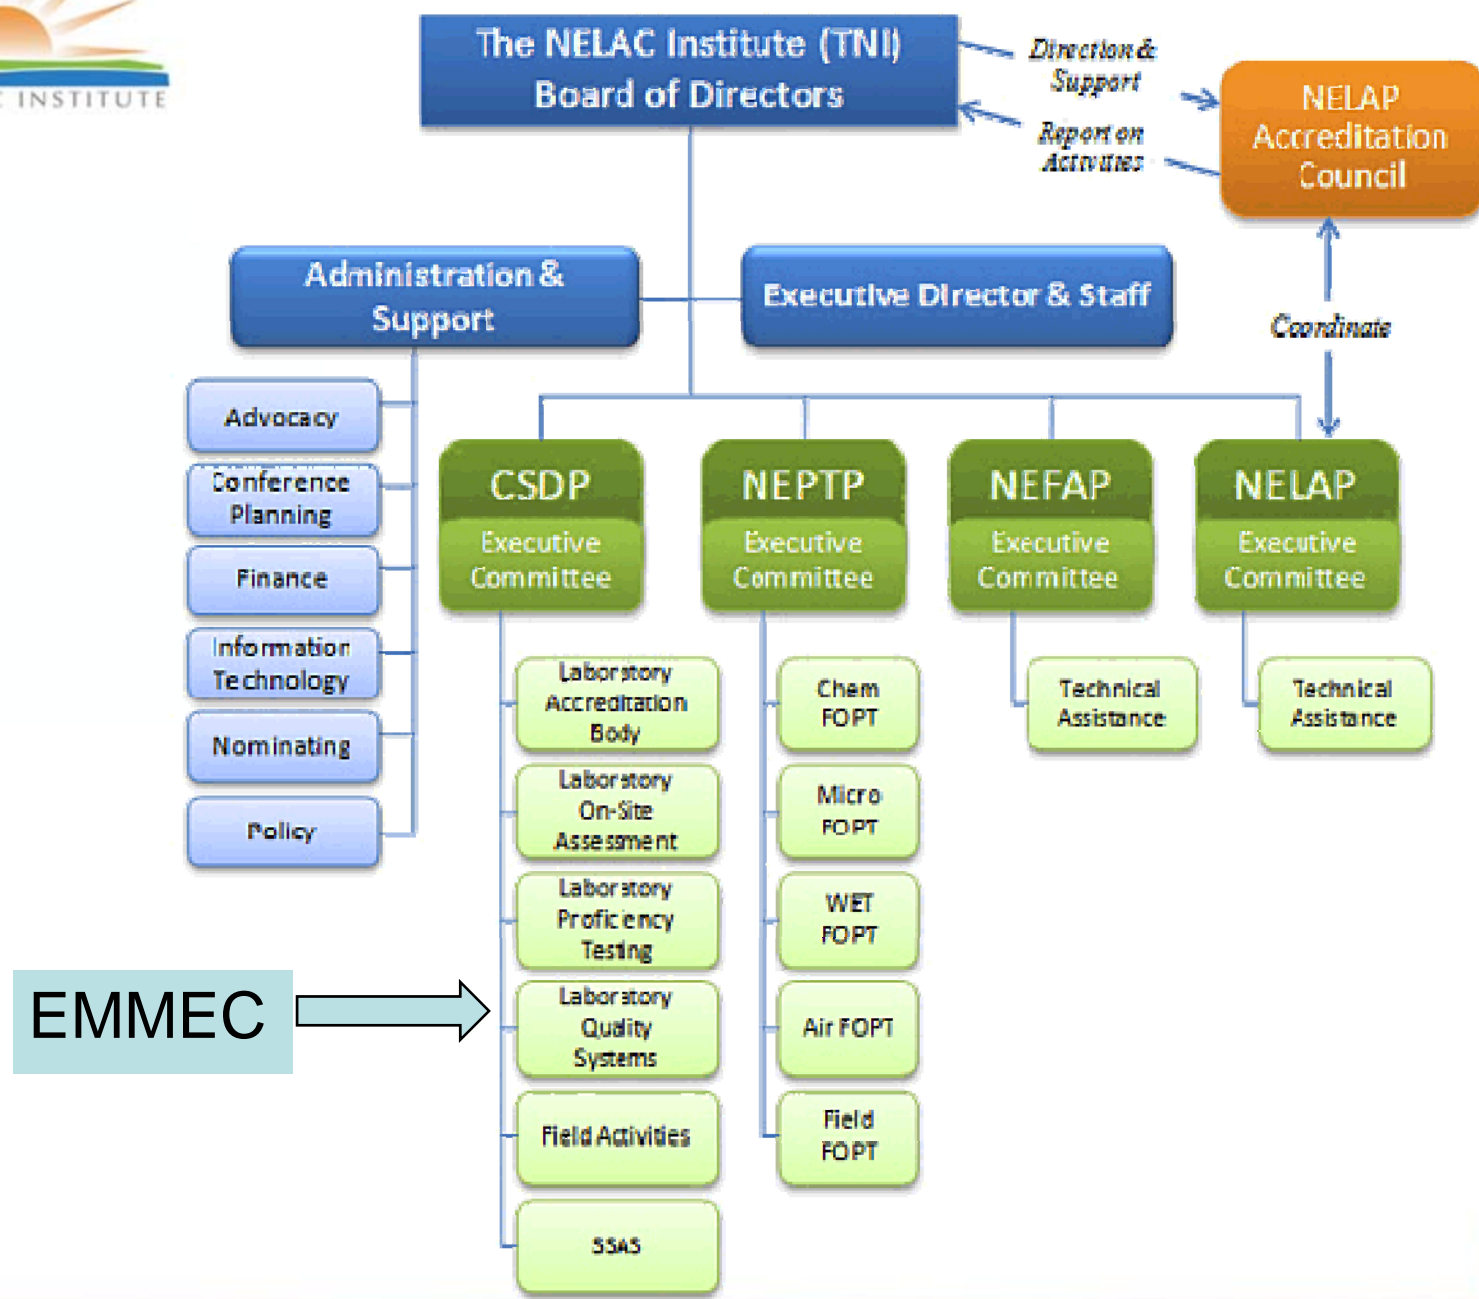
INSTITUTE

The NELAC Institute (TNI) Board of Directors

Direction & Support

Report on Activities

NELAP Accreditation Council

Administration & Support

Executive Director & Staff

Coordinate

Advocacy

Conference Planning

Finance

Information Technology

Nominating

Policy

CSDP Executive Committee

NEPTP Executive Committee

NEFAP Executive Committee

NELAP Executive Committee

Laboratory Accreditation Body

Laboratory On-Site Assessment

Laboratory Proficiency Testing

Laboratory Quality Systems

Field Activities

SSAS

Chem FOPT

Micro FOPT

WET FOPT

Air FOPT

Field FOPT

Technical Assistance

Technical Assistance

EMMEC